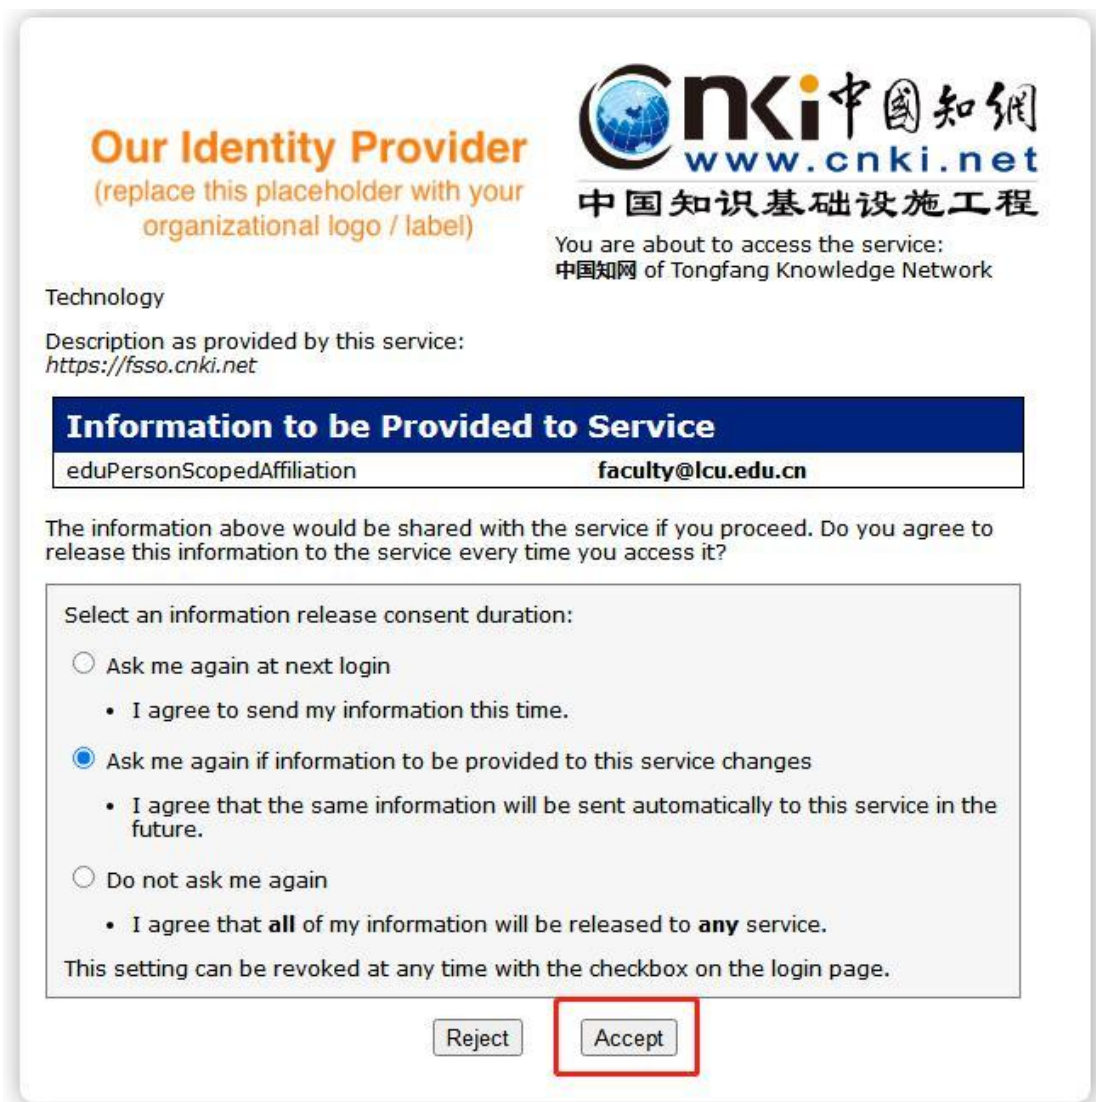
Our Identity Provider
(replace this placeholder with your organizational logo / label)

CNKi 中國知網
www.cnki.net
中国知识基础设施工程

You are about to access the service:
**中国知网** of Tongfang Knowledge Network Technology

Description as provided by this service:
*https://fsso.cnki.net*

| Information to be Provided to Service | |
|---|---|
| eduPersonScopedAffiliation | **faculty@lcu.edu.cn** |

The information above would be shared with the service if you proceed. Do you agree to release this information to the service every time you access it?

Select an information release consent duration:

Ask me again at next login

• I agree to send my information this time.

Ask me again if information to be provided to this service changes

• I agree that the same information will be sent automatically to this service in the future.

Do not ask me again

• I agree that **all** of my information will be released to **any** service.

This setting can be revoked at any time with the checkbox on the login page.

Reject Accept